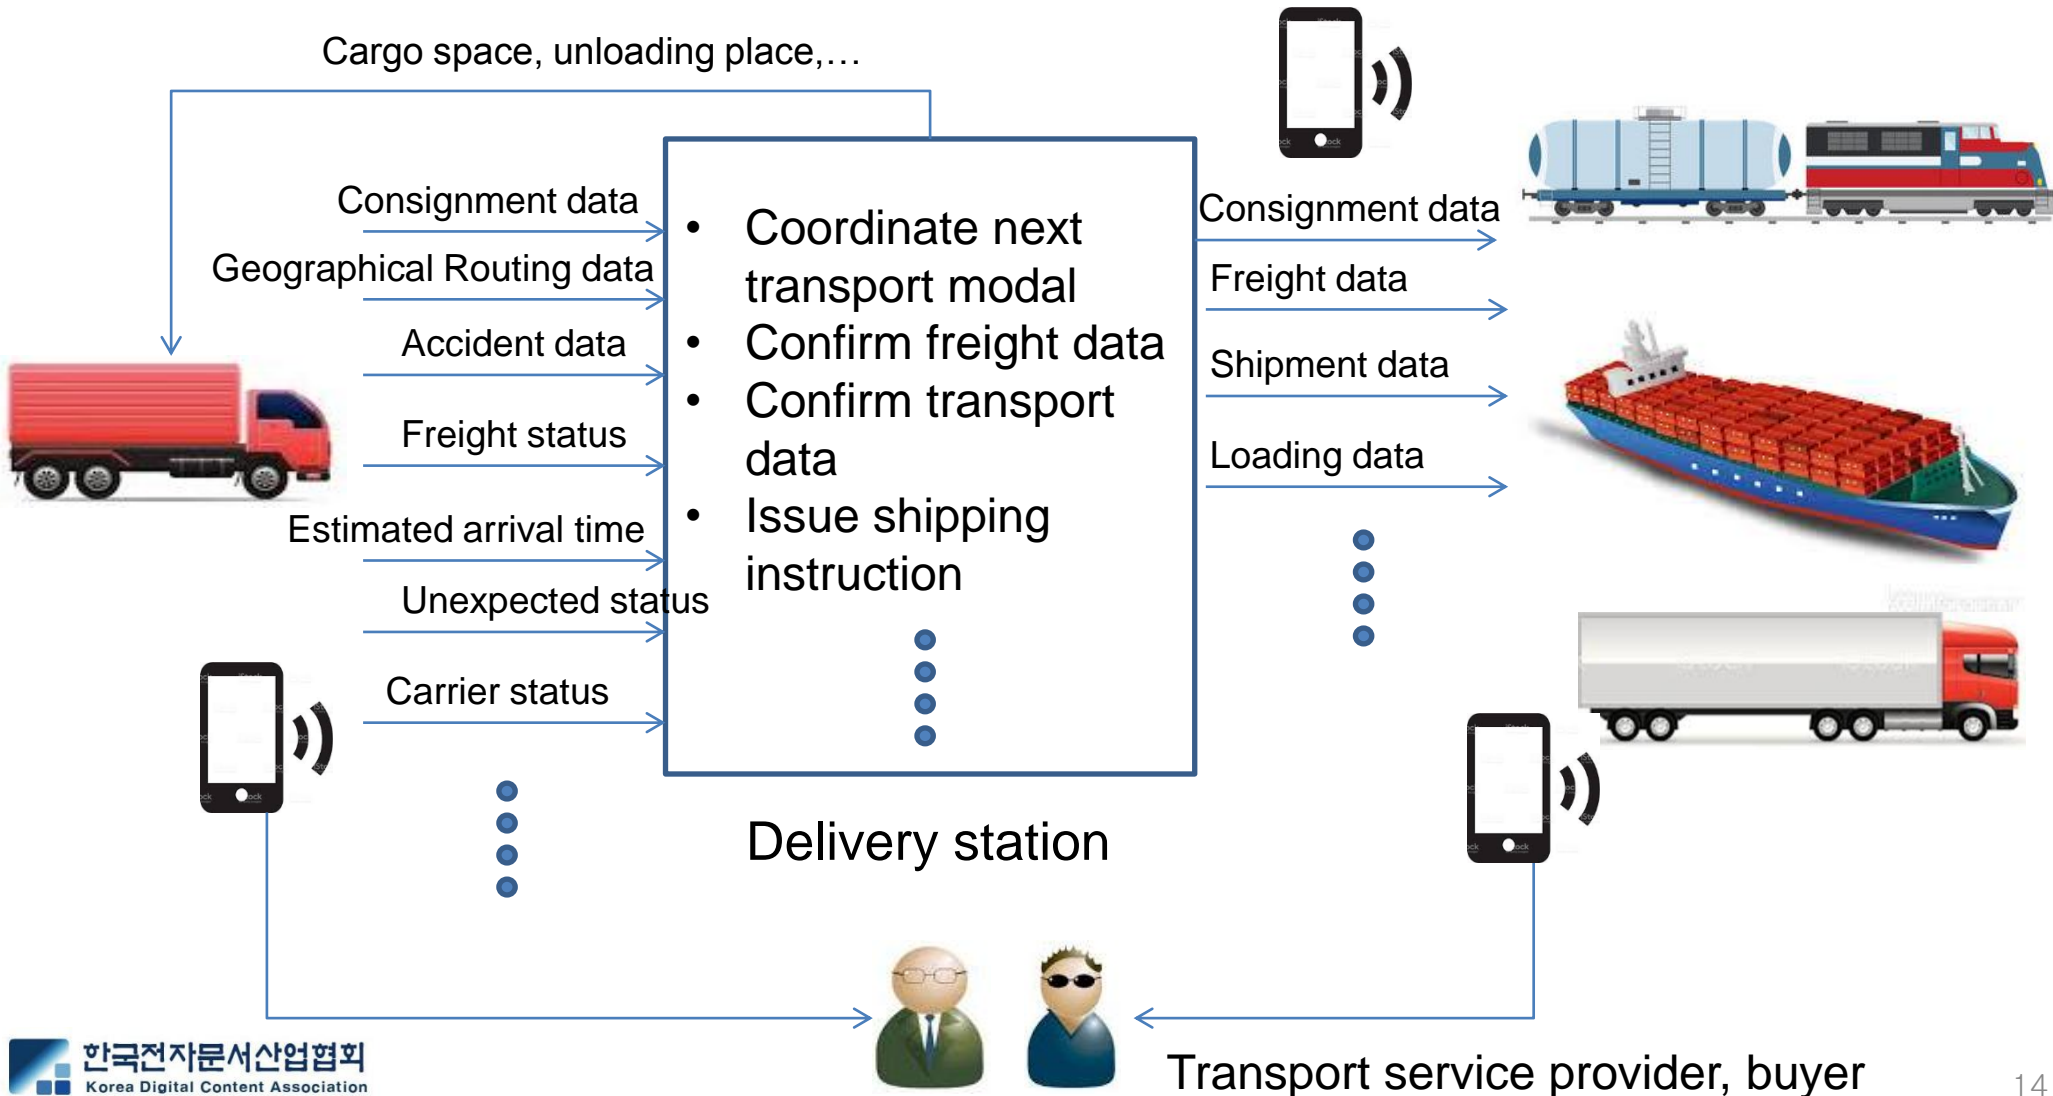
Cargo space, unloading place,…

Consignment data

Geographical Routing data

Accident data

Freight status

Estimated arrival time

Unexpected status

Carrier status

- Coordinate next transport modal
- Confirm freight data
- Confirm transport data
- Issue shipping instruction

Delivery station

Consignment data

Freight data

Shipment data

Loading data

Transport service provider, buyer

한국전자문서산업협회
Korea Digital Content Association

14